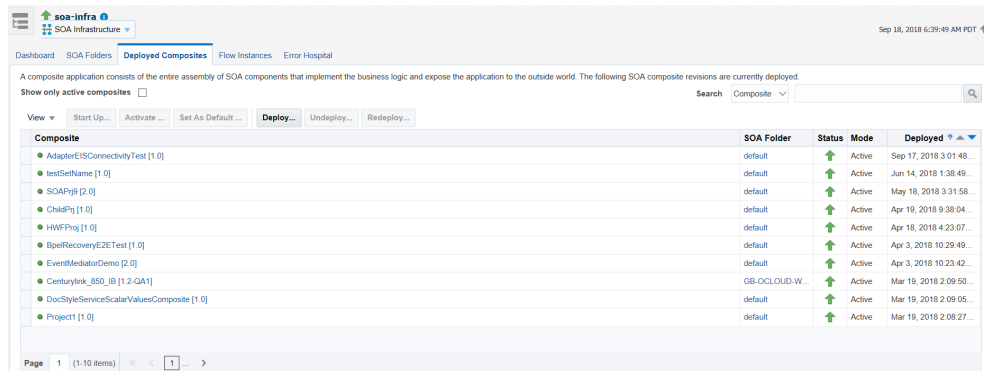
soa-infra
SOA Infrastructure

Sep 18, 2018 6:39:49 AM PDT

Dashboard SOA Folders Deployed Composites Flow Instances Error Hospital

A composite application consists of the entire assembly of SOA components that implement the business logic and expose the application to the outside world. The following SOA composite revisions are currently deployed.

Show only active composites

Search Composite

View Start Up... Activate... Set As Default... Deploy... Undeploy... Redeploy...

| Composite | SOA Folder | Status | Mode | Deployed |
|---|---|---|---|---|
| AdapterEISConnectivityTest [1.0] | default | | Active | Sep 17, 2018 3:01:48... |
| testSetName [1.0] | default | | Active | Jun 14, 2018 1:38:49... |
| SOAPrj9 [2.0] | default | | Active | May 18, 2018 3:31:58... |
| ChildPrj [1.0] | default | | Active | Apr 19, 2018 9:38:04... |
| HWFProj [1.0] | default | | Active | Apr 18, 2018 4:23:07... |
| BpelRecoveryE2ETest [1.0] | default | | Active | Apr 3, 2018 10:29:49... |
| EventMediatorDemo [2.0] | default | | Active | Apr 3, 2018 10:23:42... |
| Centurylink_850_IB [1.2-QA1] | GB-OCLOUD-W... | | Active | Mar 19, 2018 2:09:50... |
| DocStyleServiceScalarValuesComposite [1.0] | default | | Active | Mar 19, 2018 2:09:05... |
| Project1 [1.0] | default | | Active | Mar 19, 2018 2:08:27... |

Page 1 (1-10 items) 1 ...